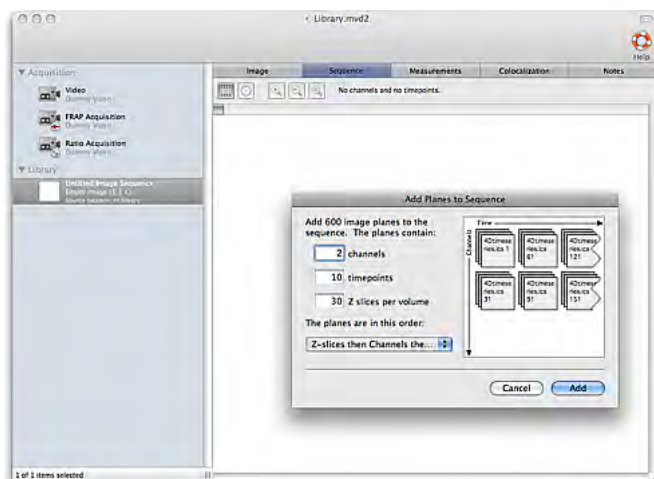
Library.mvd2

Help

▼ Acquisition

Video
Dummy Video

FRAP Acquisition
Dummy Video

Ratio Acquisition
Dummy Video

▼ Library

Untitled Image Sequence
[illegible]
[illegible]

Image | Sequence | Measurements | Colocalization | Notes

No channels and no timepoints.

Add Planes to Sequence

Add 600 image planes to the sequence. The planes contain:

2 channels

10 timepoints

30 Z slices per volume

The planes are in this order:

Z-slices then Channels the...

Time

Channels

4Dtimeseries 1

4Dtimeseries 61

4Dtimeseries 121

4Dtimeseries 31

4Dtimeseries 91

4Dtimeseries 151

Cancel

Add

1 of 1 items selected